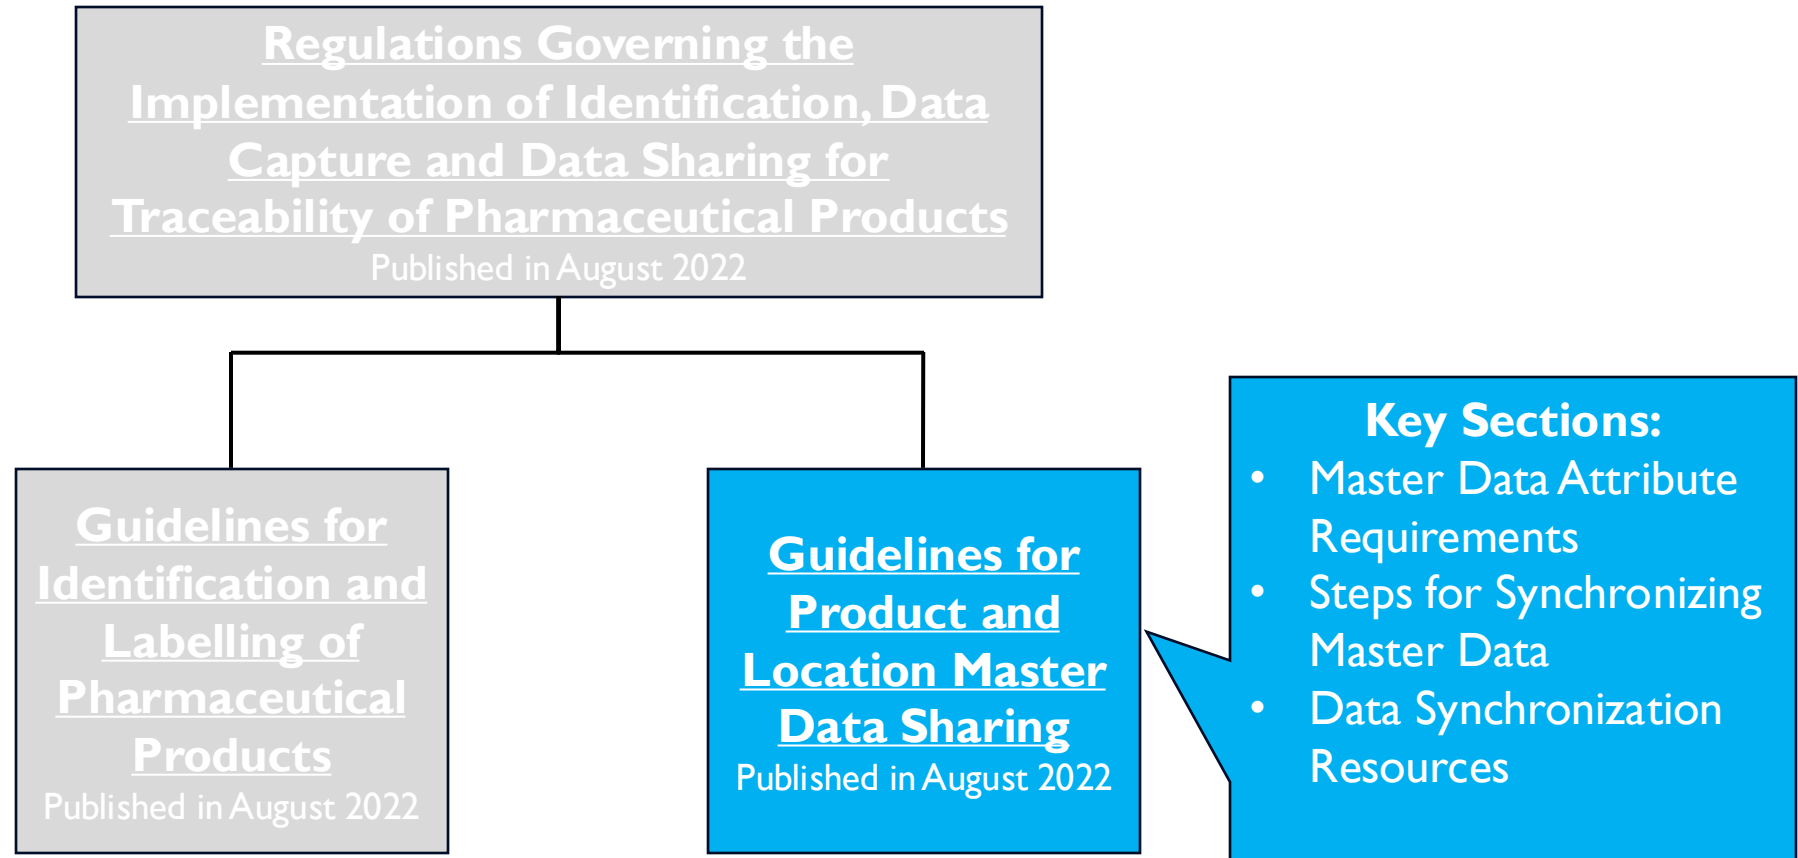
Regulations Governing the Implementation of Identification, Data Capture and Data Sharing for Traceability of Pharmaceutical Products
Published in August 2022

Guidelines for Identification and Labelling of Pharmaceutical Products
Published in August 2022

Guidelines for Product and Location Master Data Sharing
Published in August 2022

Key Sections:
- Master Data Attribute Requirements
- Steps for Synchronizing Master Data
- Data Synchronization Resources